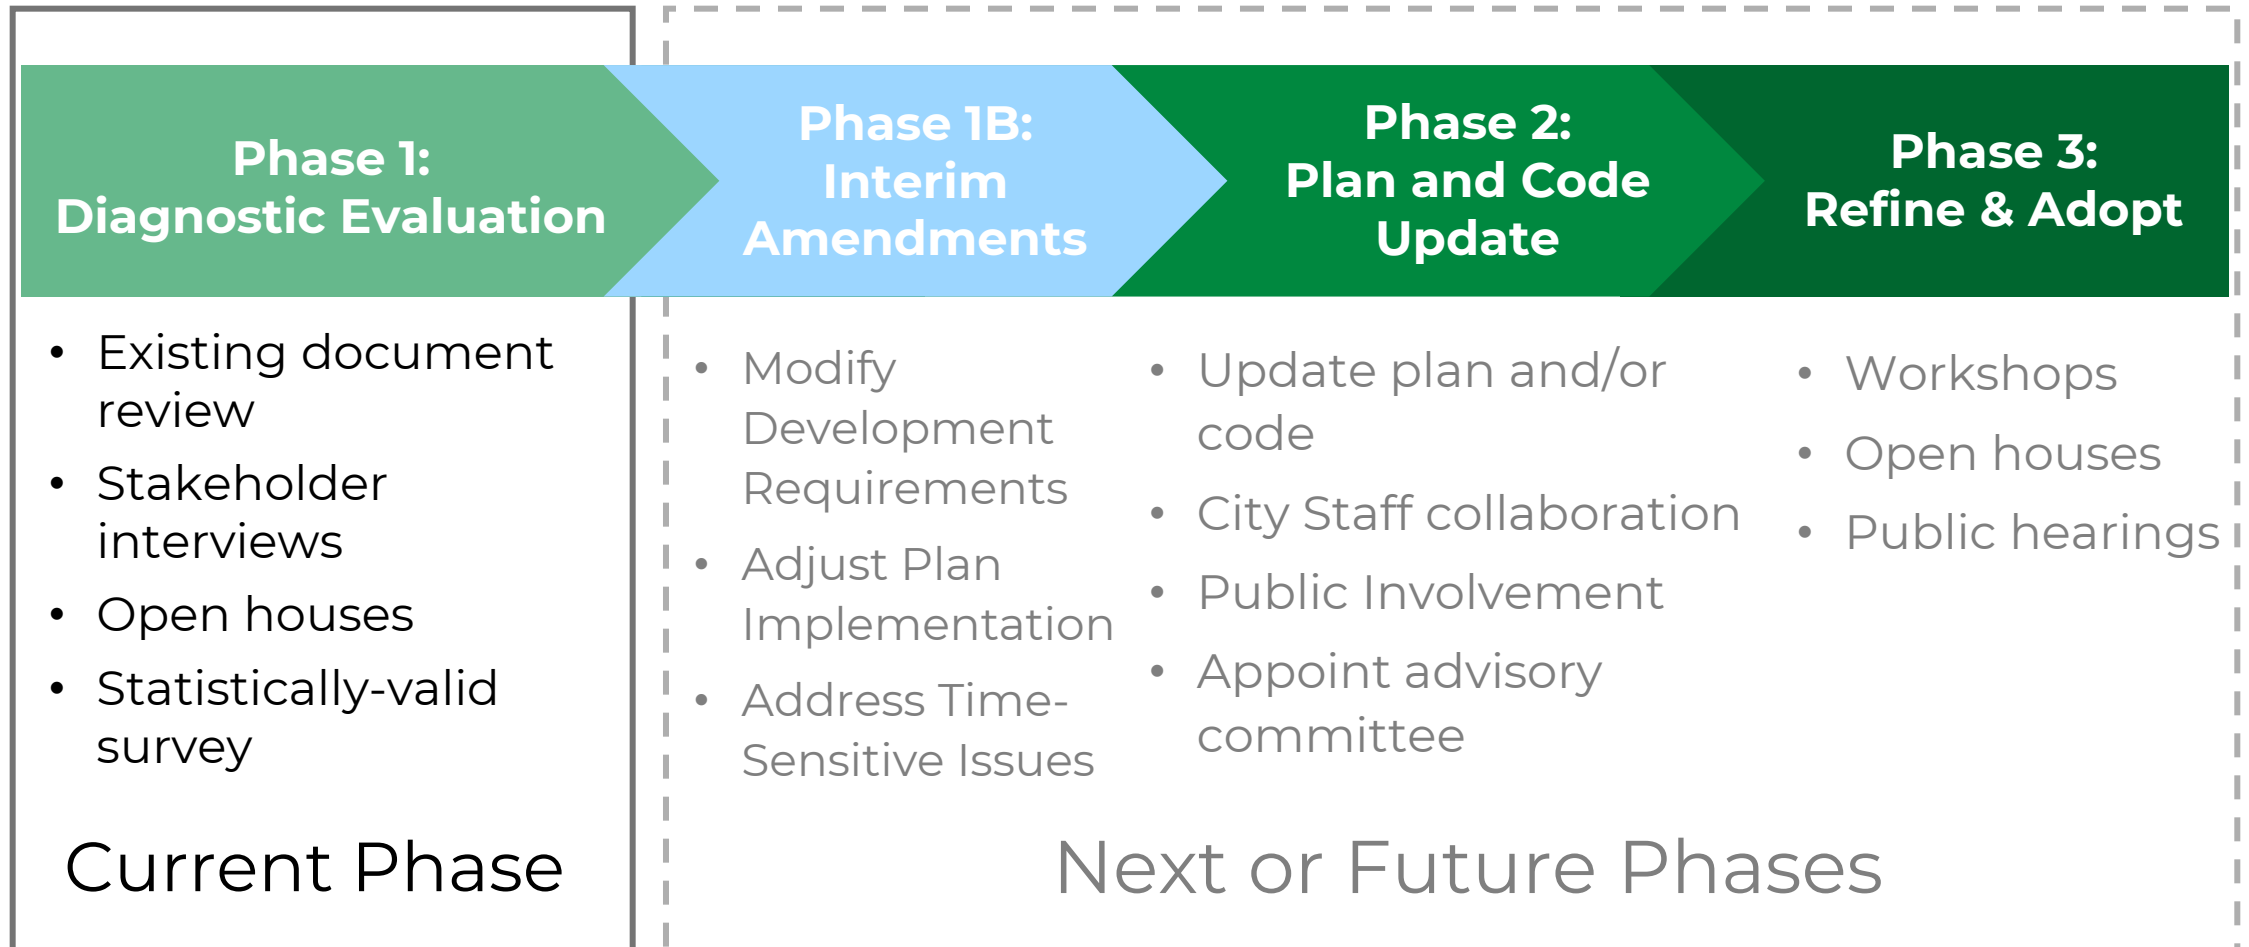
Phase 1:
Diagnostic Evaluation

Phase 1B:
Interim
Amendments

Phase 2:
Plan and Code
Update

Phase 3:
Refine & Adopt

- Existing document review
- Stakeholder interviews
- Open houses
- Statistically-valid survey

Current Phase

- Modify Development Requirements
- Adjust Plan Implementation
- Address Time-Sensitive Issues

- Update plan and/or code
- City Staff collaboration
- Public Involvement
- Appoint advisory committee

- Workshops
- Open houses
- Public hearings

Next or Future Phases